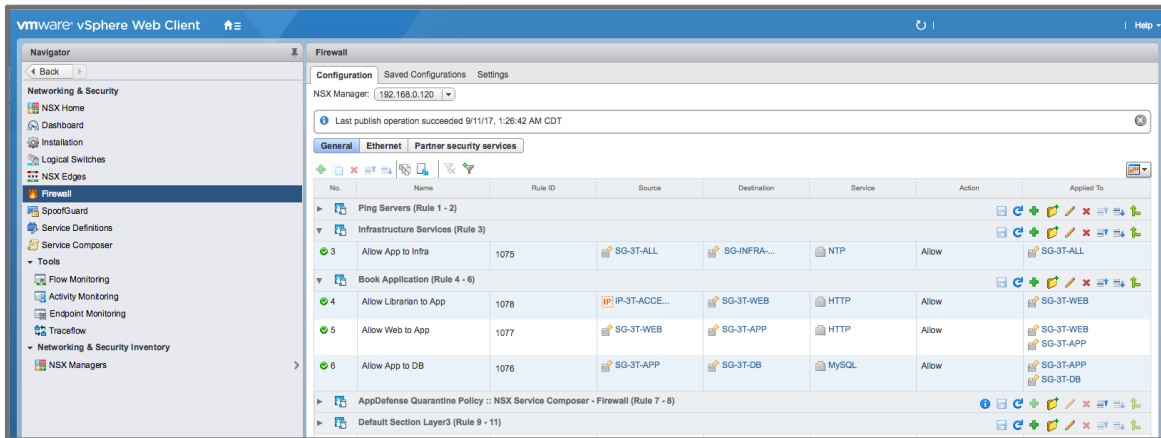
vmware® vSphere Web Client

Help

Navigator

Back

Networking & Security
NSX Home
Dashboard
Installation
Logical Switches
NSX Edges
Firewall
SpoofGuard
Service Definitions
Service Composer
Tools
Flow Monitoring
Activity Monitoring
Endpoint Monitoring
Traceflow
Networking & Security Inventory
NSX Managers

Firewall

Configuration | Saved Configurations | Settings

NSX Manager: 192.168.0.120

Last publish operation succeeded 9/11/17, 1:26:42 AM CDT

General | Ethernet | Partner security services

| No. | Name | Rule ID | Source | Destination | Service | Action | Applied To |
|---|---|---|---|---|---|---|---|
| | Ping Servers (Rule 1 - 2) | | | | | | |
| | Infrastructure Services (Rule 3) | | | | | | |
| 3 | Allow App to Infra | 1075 | SG-3T-ALL | SG-INFRA-... | NTP | Allow | SG-3T-ALL |
| | Book Application (Rule 4 - 6) | | | | | | |
| 4 | Allow Librarian to App | 1078 | IP-3T-ACCE... | SG-3T-WEB | HTTP | Allow | SG-3T-WEB |
| 5 | Allow Web to App | 1077 | SG-3T-WEB | SG-3T-APP | HTTP | Allow | SG-3T-WEB SG-3T-APP |
| 6 | Allow App to DB | 1076 | SG-3T-APP | SG-3T-DB | MySQL | Allow | SG-3T-APP SG-3T-DB |
| | AppDefense Quarantine Policy :: NSX Service Composer - Firewall (Rule 7 - 8) | | | | | | |
| | Default Section Layer3 (Rule 9 - 11) | | | | | | |